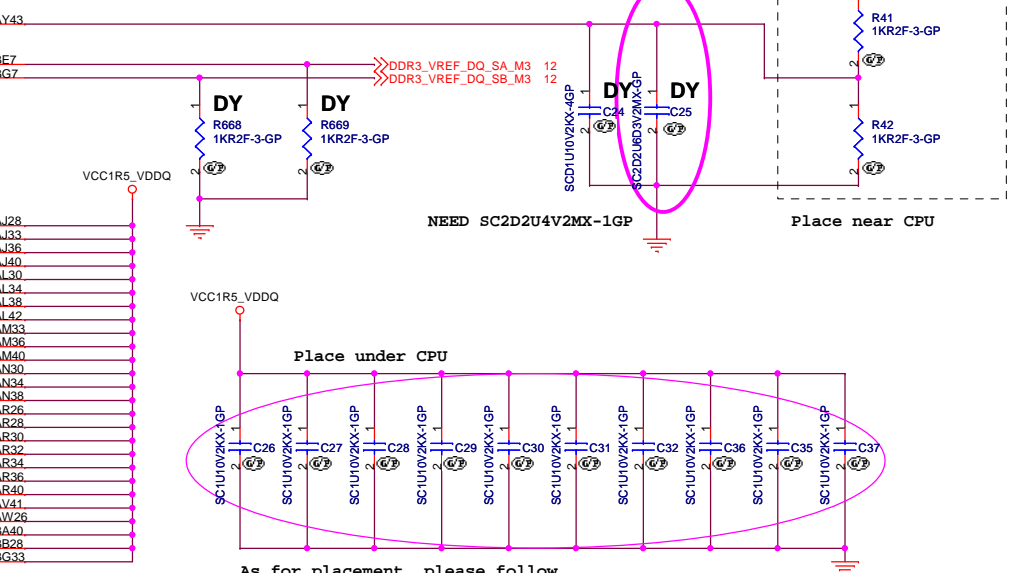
AY43
BE7
BG7
DDR3_VREF_DQ_SA_M3 12
DDR3_VREF_DQ_SB_M3 12
DY
R668
1KR2F-3-GP
DY
R669
1KR2F-3-GP
DY
SCD1U10V2KX-4GP
C24
DY
SC2D2U6D3V2MX-GP
C25
R41
1KR2F-3-GP
R42
1KR2F-3-GP
NEED SC2D2U4V2MX-1GP
Place near CPU
VCC1R5_VDDQ
AJ28
AJ33
AJ36
AJ40
AL30
AL34
AL38
AL42
AM33
AM36
AM40
AN30
AN34
AN38
AR26
AR28
AR30
AR32
AR34
AR36
AR40
AV41
AW26
BA40
BB28
BG33
VCC1R5_VDDQ
Place under CPU
SC1U10V2KX-1GP
C26
SC1U10V2KX-1GP
C27
SC1U10V2KX-1GP
C28
SC1U10V2KX-1GP
C29
SC1U10V2KX-1GP
C30
SC1U10V2KX-1GP
C31
SC1U10V2KX-1GP
C32
SC1U10V2KX-1GP
C36
SC1U10V2KX-1GP
C35
SC1U10V2KX-1GP
C37
As for placement, please follow